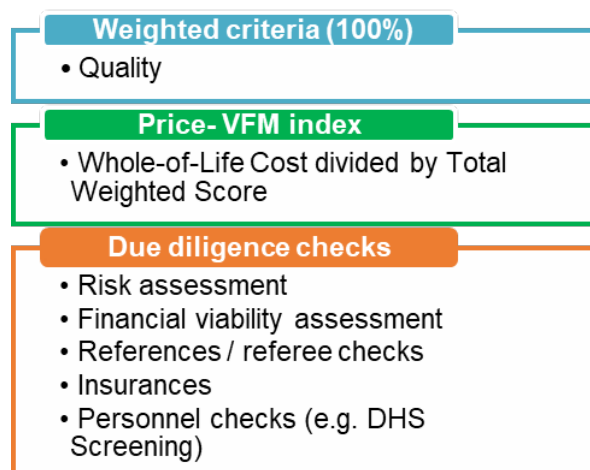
Weighted criteria (100%)

• Quality

Price- VFM index

• Whole-of-Life Cost divided by Total Weighted Score

Due diligence checks

• Risk assessment
• Financial viability assessment
• References / referee checks
• Insurances
• Personnel checks (e.g. DHS Screening)